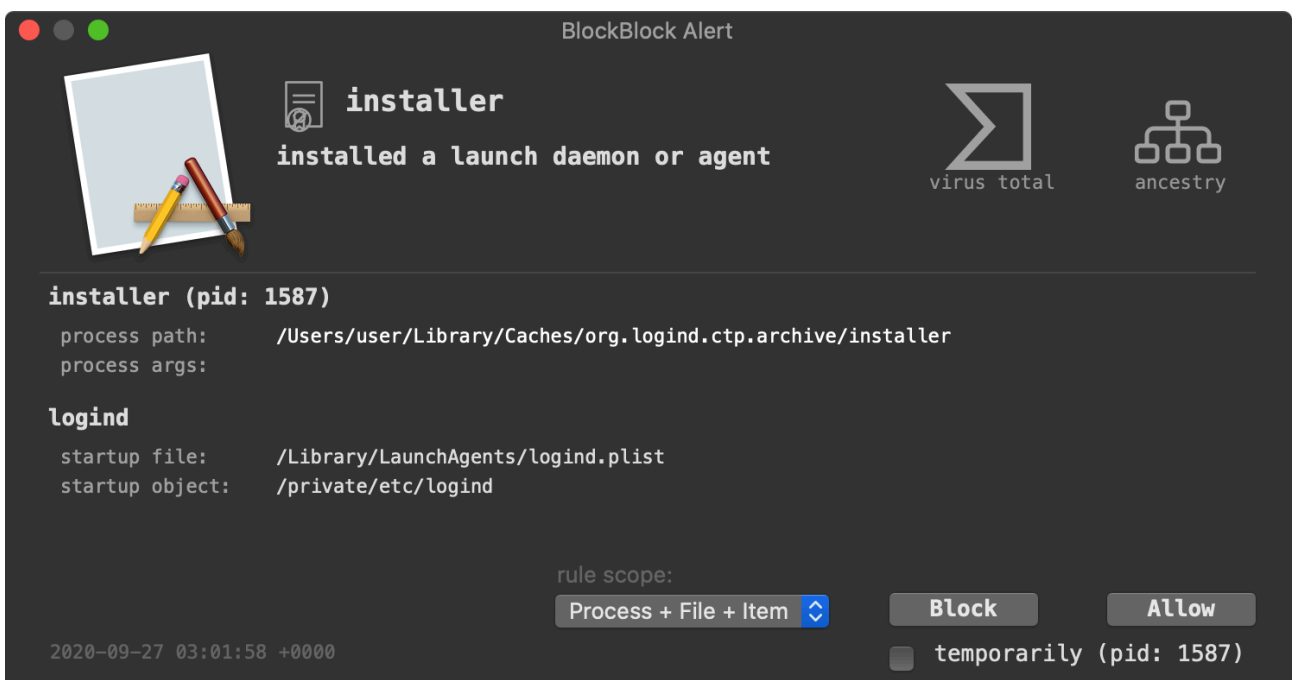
BlockBlock Alert

installer

installed a launch daemon or agent

virus total

ancestry

installer (pid: 1587)

process path: /Users/user/Library/Caches/org.logind.ctp.archive/installer
process args:

logind

startup file: /Library/LaunchAgents/logind.plist
startup object: /private/etc/logind

rule scope:

Process + File + Item

Block

Allow

2020-09-27 03:01:58 +0000

temporarily (pid: 1587)